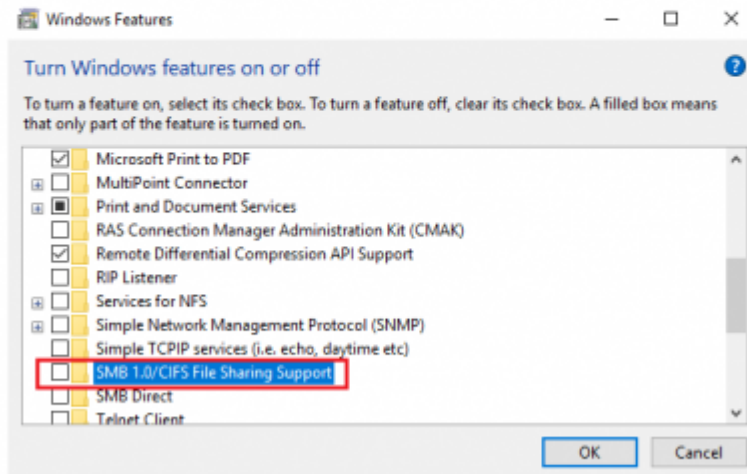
Windows Features

Turn Windows features on or off

To turn a feature on, select its check box. To turn a feature off, clear its check box. A filled box means that only part of the feature is turned on.

Microsoft Print to PDF
MultiPoint Connector
Print and Document Services
RAS Connection Manager Administration Kit (CMAK)
Remote Differential Compression API Support
RIP Listener
Services for NFS
Simple Network Management Protocol (SNMP)
Simple TCPIP services (i.e. echo, daytime etc)
SMB 1.0/CIFS File Sharing Support
SMB Direct
Telnet Client

OK
Cancel